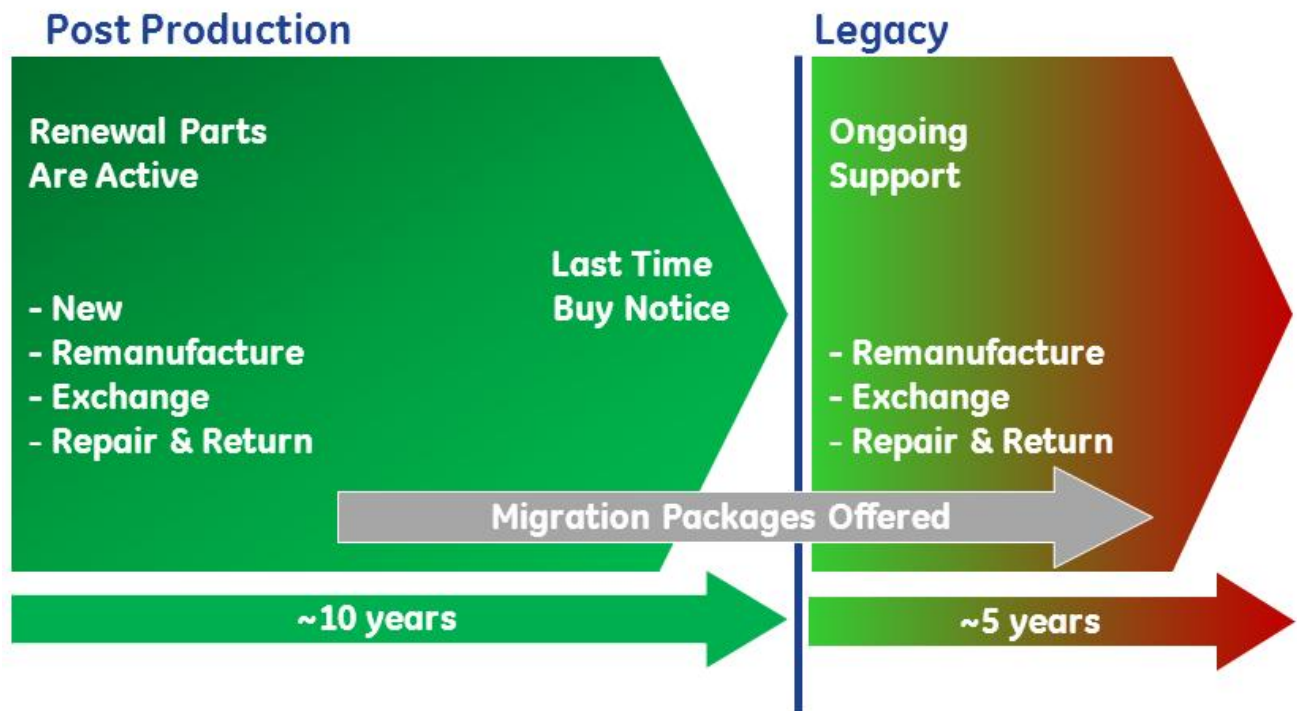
Post Production

Renewal Parts Are Active

- New
- Remanufacture
- Exchange
- Repair & Return

Last Time Buy Notice

Legacy

Ongoing Support

- Remanufacture
- Exchange
- Repair & Return

Migration Packages Offered

~10 years

~5 years